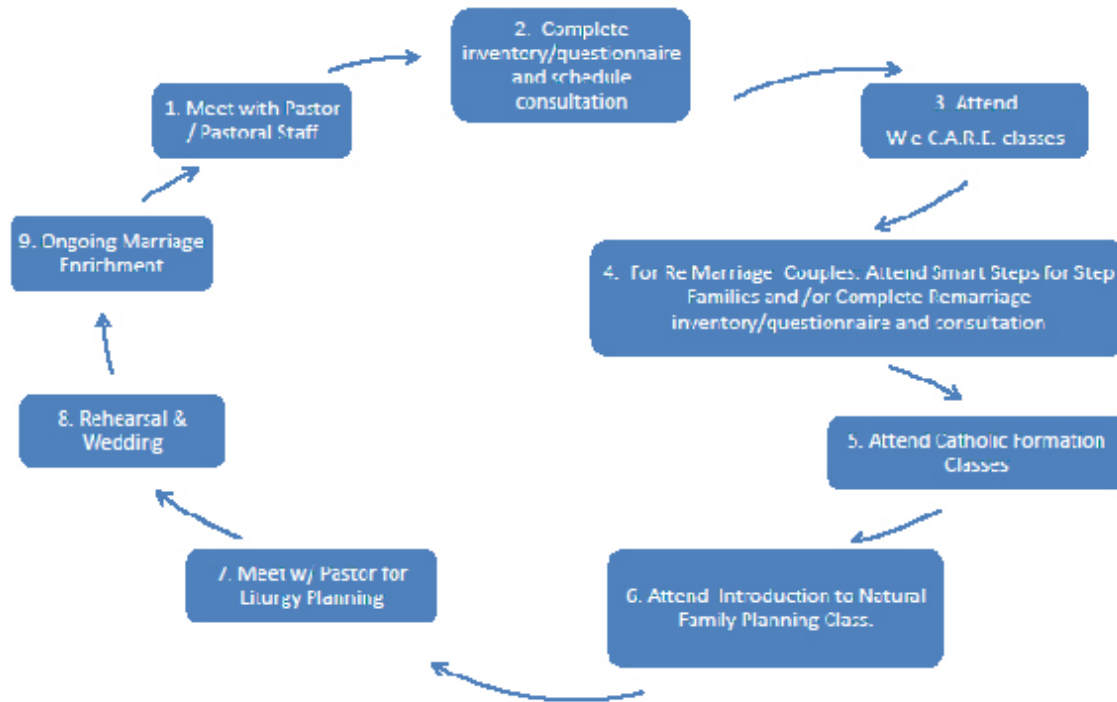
1. Meet with Pastor / Pastoral Staff

2. Complete inventory/questionnaire and schedule consultation

3. Attend We C.A.R.E. classes

4. For Re Marriage Couples. Attend Smart Steps for Step Families and /or Complete Remarriage inventory/questionnaire and consultation

5. Attend Catholic Formation Classes

6. Attend Introduction to Natural Family Planning Class.

7. Meet w/ Pastor for Liturgy Planning

8. Rehearsal & Wedding

9. Ongoing Marriage Enrichment